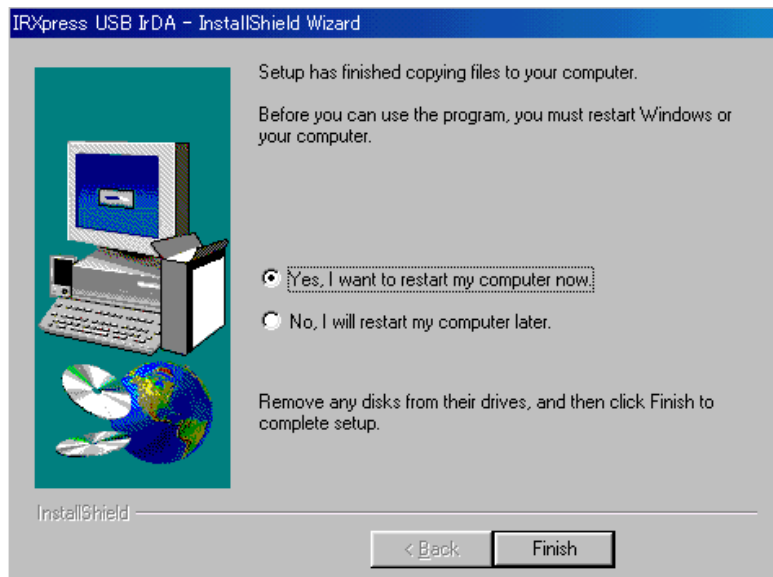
IRXpress USB IrDA - InstallShield Wizard

Setup has finished copying files to your computer.

Before you can use the program, you must restart Windows or your computer.

Yes, I want to restart my computer now.

No, I will restart my computer later.

Remove any disks from their drives, and then click Finish to complete setup.

InstallShield

< Back

Finish